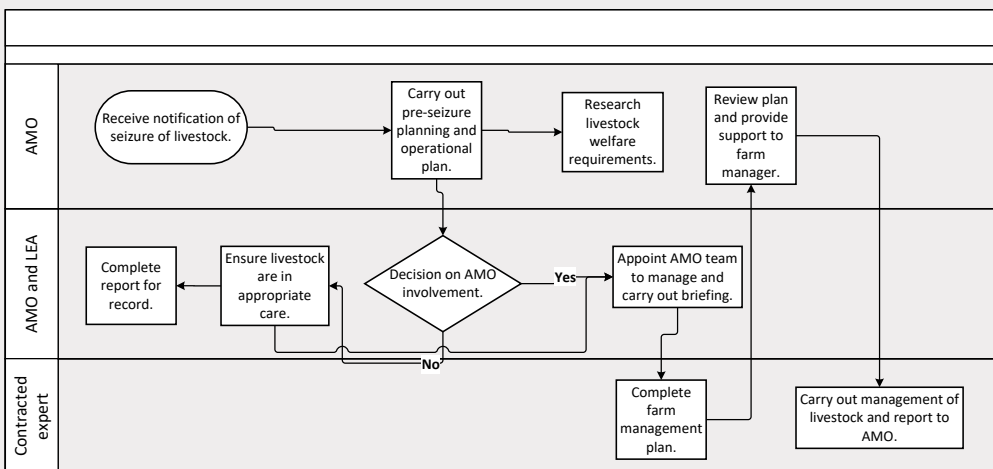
AMO

Receive notification of seizure of livestock.

Carry out pre-seizure planning and operational plan.

Research livestock welfare requirements.

Review plan and provide support to farm manager.

AMO and LEA

Complete report for record.

Ensure livestock are in appropriate care.

Decision on AMO involvement.

Yes

Appoint AMO team to manage and carry out briefing.

No

Contracted expert

Complete farm management plan.

Carry out management of livestock and report to AMO.